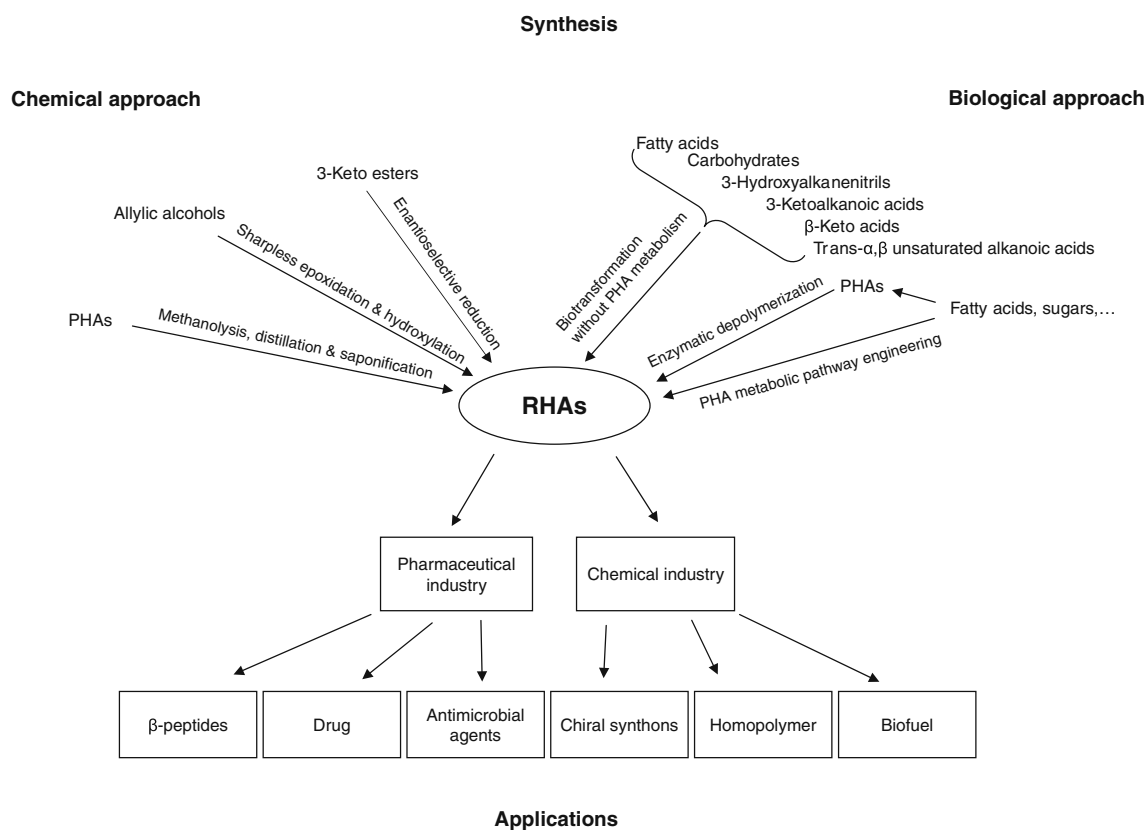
Synthesis

Chemical approach

Biological approach

Fatty acids
Carbohydrates
3-Hydroxyalkanenitrils
3-Ketoalkanoic acids
β-Keto acids
Trans-α,β unsaturated alkanoic acids

3-Keto esters

Enantioselective reduction

Allylic alcohols

Sharpless epoxidation & hydroxylation

Biotransformation without PHA metabolism

PHAs

Fatty acids, sugars,…

Enzymatic depolymerization

PHAs

Methanolysis, distillation & saponification

PHA metabolic pathway engineering

RHAs

Pharmaceutical industry

Chemical industry

β-peptides

Drug

Antimicrobial agents

Chiral synthons

Homopolymer

Biofuel

Applications